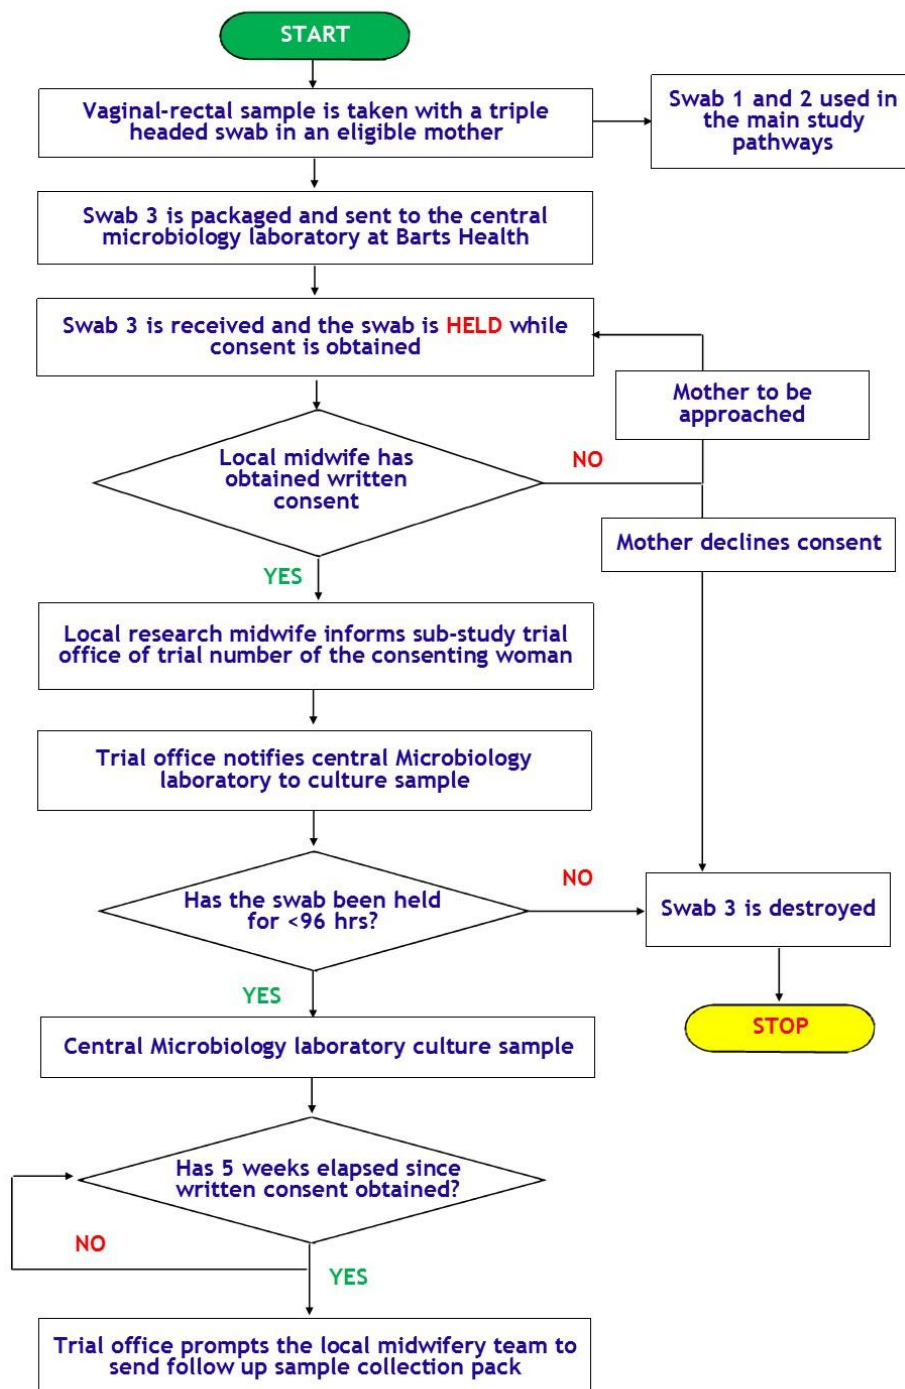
START

Vaginal-rectal sample is taken with a triple headed swab in an eligible mother

Swab 1 and 2 used in the main study pathways

Swab 3 is packaged and sent to the central microbiology laboratory at Barts Health

Swab 3 is received and the swab is HELD while consent is obtained

Mother to be approached

Local midwife has obtained written consent

NO

Mother declines consent

YES

Local research midwife informs sub-study trial office of trial number of the consenting woman

Trial office notifies central Microbiology laboratory to culture sample

Has the swab been held for <96 hrs?

NO

Swab 3 is destroyed

YES

STOP

Central Microbiology laboratory culture sample

Has 5 weeks elapsed since written consent obtained?

NO

YES

Trial office prompts the local midwifery team to send follow up sample collection pack